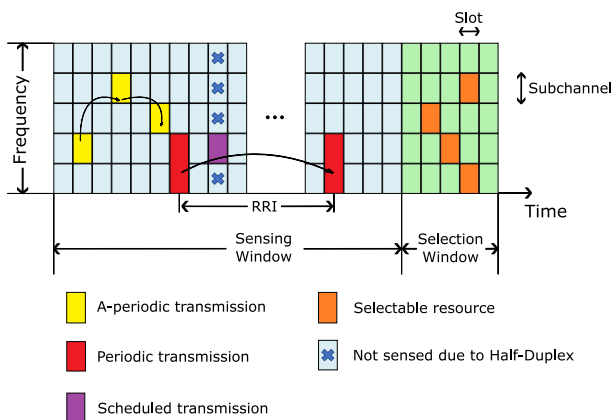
Slot

Subchannel

Frequency

...

Time

RRI

Sensing Window

Selection Window

A-periodic transmission

Selectable resource

Periodic transmission

Not sensed due to Half-Duplex

Scheduled transmission